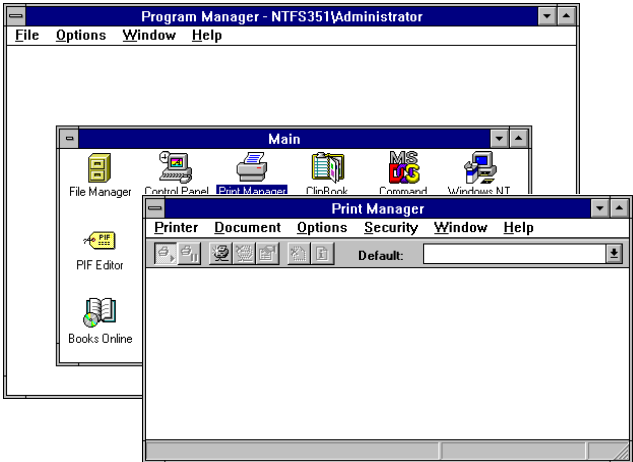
Program Manager - NTFS351\Administrator

File Options Window Help

Main

File Manager

Control Panel

Print Manager

ClipBook

MS DOS

Command

Windows NT

PIF

PIF Editor

Books Online

Print Manager

Printer Document Options Security Window Help

Default: